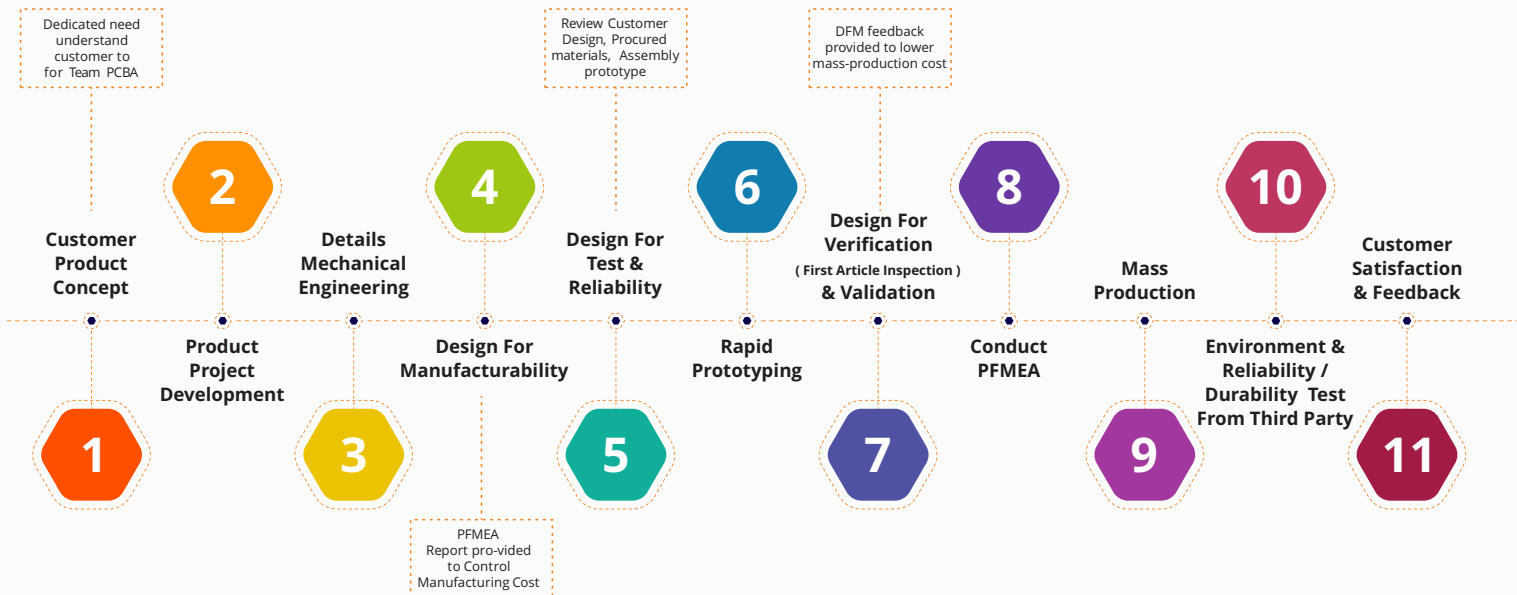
Dedicated need understand customer to for Team PCBA

Review Customer Design, Procured materials, Assembly prototype

DFM feedback provided to lower mass-production cost

2

4

6

8

10

Customer Product Concept

Details Mechanical Engineering

Design For Test & Reliability

Design For Verification
( First Article Inspection )
& Validation

Mass Production

Customer Satisfaction & Feedback

Product Project Development

Design For Manufacturability

Rapid Prototyping

Conduct PFMEA

Environment & Reliability / Durability Test From Third Party

1

3

5

7

9

11

PFMEA Report pro-vided to Control Manufacturing Cost